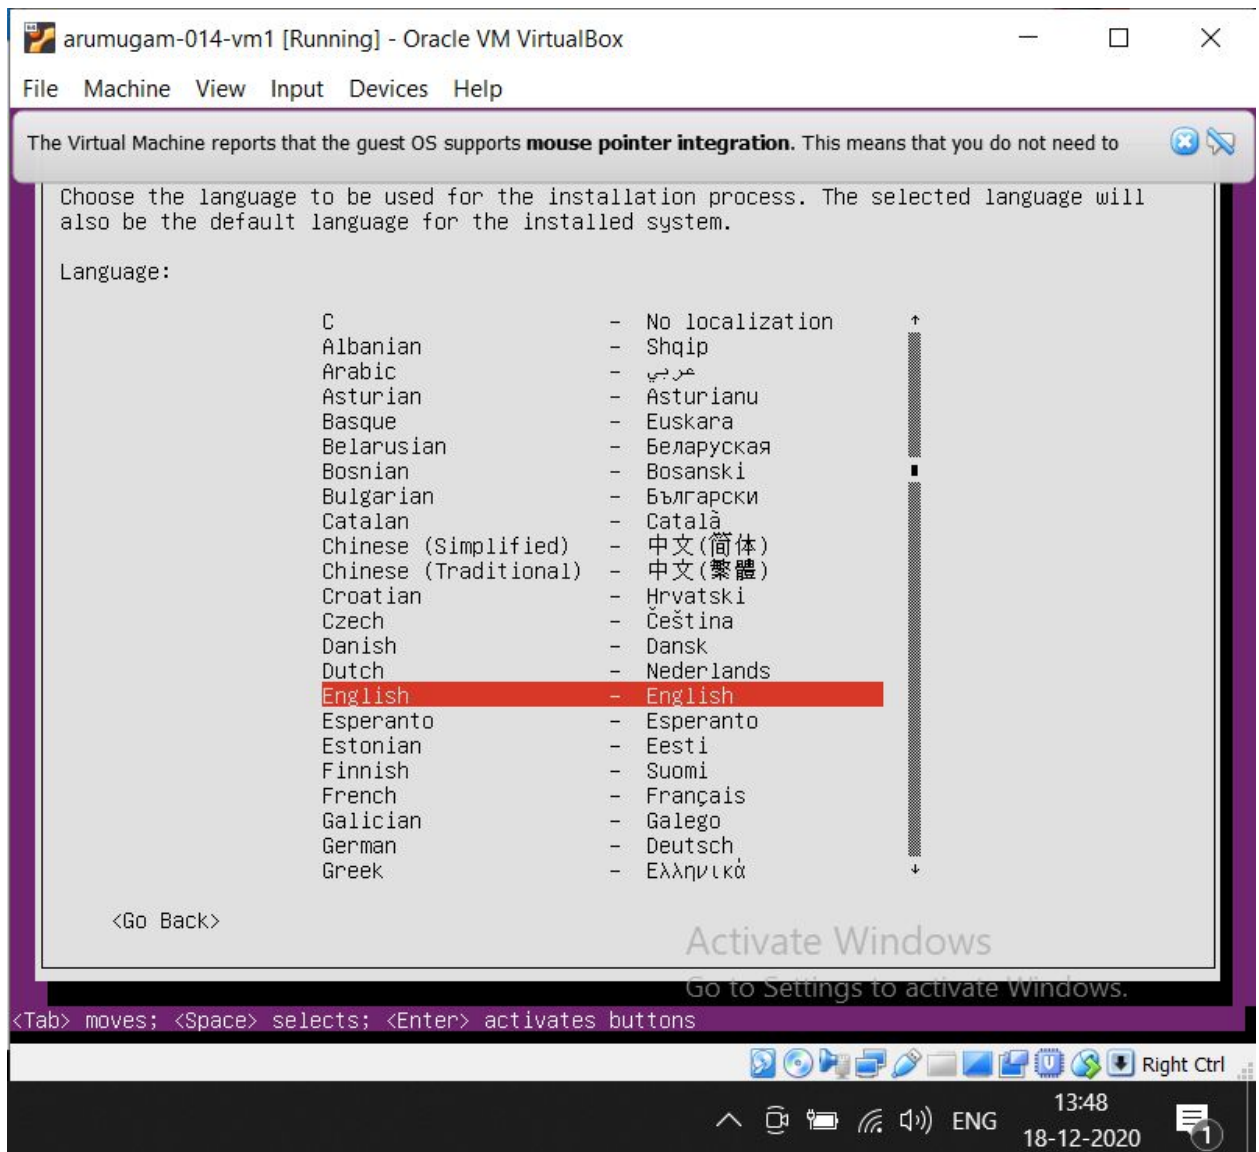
arumugam-014-vm1 [Running] - Oracle VM VirtualBox

File Machine View Input Devices Help

The Virtual Machine reports that the guest OS supports **mouse pointer integration**. This means that you do not need to

Choose the language to be used for the installation process. The selected language will also be the default language for the installed system.

Language:

| | | |
|---|---|---|
| C | – | No localization |
| Albanian | – | Shqip |
| Arabic | – | عربي |
| Asturian | – | Asturianu |
| Basque | – | Euskara |
| Belarusian | – | Беларуская |
| Bosnian | – | Bosanski |
| Bulgarian | – | Български |
| Catalan | – | Català |
| Chinese (Simplified) | – | 中文(简体) |
| Chinese (Traditional) | – | 中文(繁體) |
| Croatian | – | Hrvatski |
| Czech | – | Čeština |
| Danish | – | Dansk |
| Dutch | – | Nederlands |
| English | – | English |
| Esperanto | – | Esperanto |
| Estonian | – | Eesti |
| Finnish | – | Suomi |
| French | – | Français |
| Galician | – | Galego |
| German | – | Deutsch |
| Greek | – | Ελληνικά |

<Go Back>

Activate Windows
Go to Settings to activate Windows.

<Tab> moves; <Space> selects; <Enter> activates buttons

Right Ctrl

ENG 13:48 18-12-2020

1